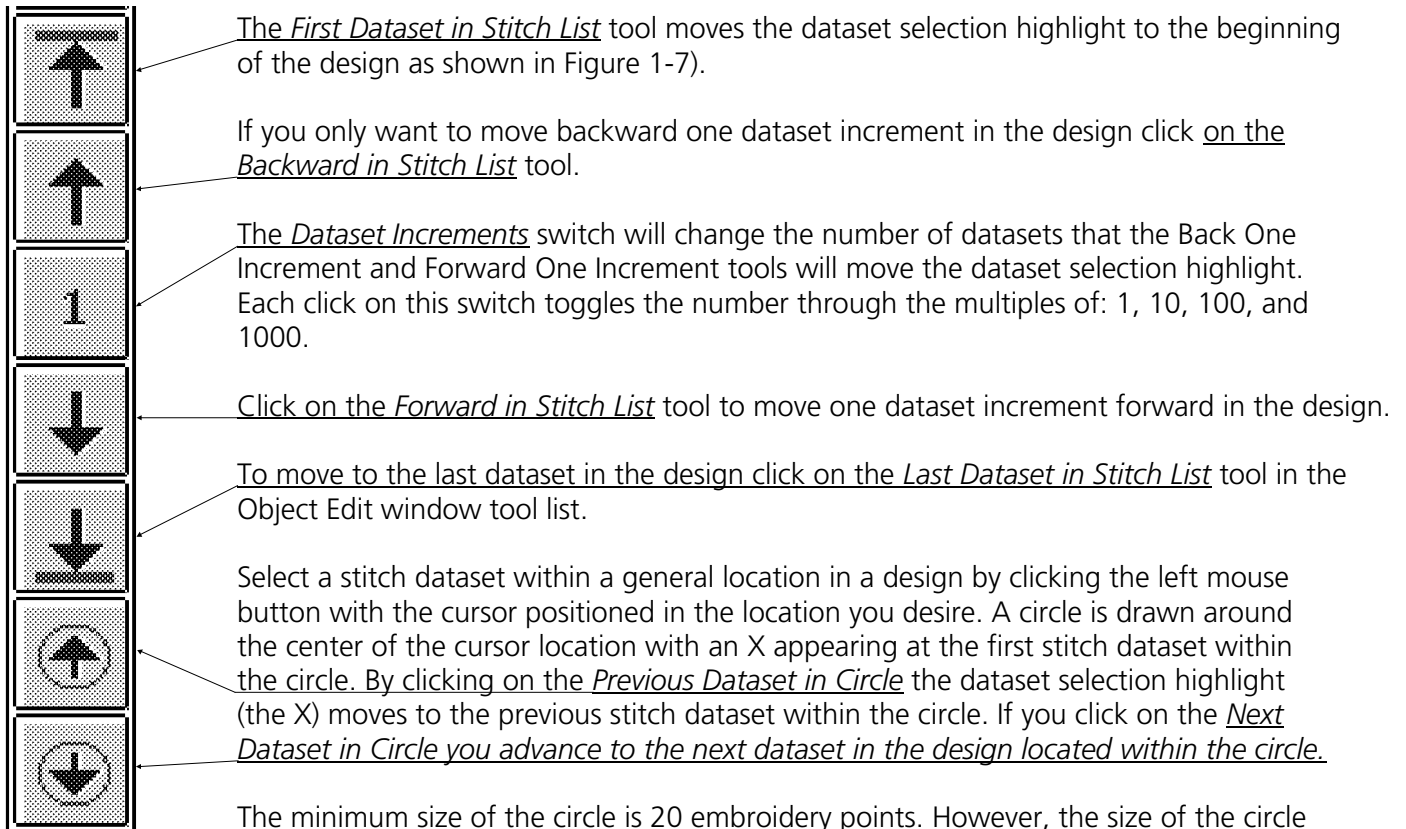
1

The First Dataset in Stitch List tool moves the dataset selection highlight to the beginning of the design as shown in Figure 1-7).

If you only want to move backward one dataset increment in the design click on the Backward in Stitch List tool.

The Dataset Increments switch will change the number of datasets that the Back One Increment and Forward One Increment tools will move the dataset selection highlight. Each click on this switch toggles the number through the multiples of: 1, 10, 100, and 1000.

Click on the Forward in Stitch List tool to move one dataset increment forward in the design.

To move to the last dataset in the design click on the Last Dataset in Stitch List tool in the Object Edit window tool list.

Select a stitch dataset within a general location in a design by clicking the left mouse button with the cursor positioned in the location you desire. A circle is drawn around the center of the cursor location with an X appearing at the first stitch dataset within the circle. By clicking on the Previous Dataset in Circle the dataset selection highlight (the X) moves to the previous stitch dataset within the circle. If you click on the Next Dataset in Circle you advance to the next dataset in the design located within the circle.

The minimum size of the circle is 20 embroidery points. However, the size of the circle